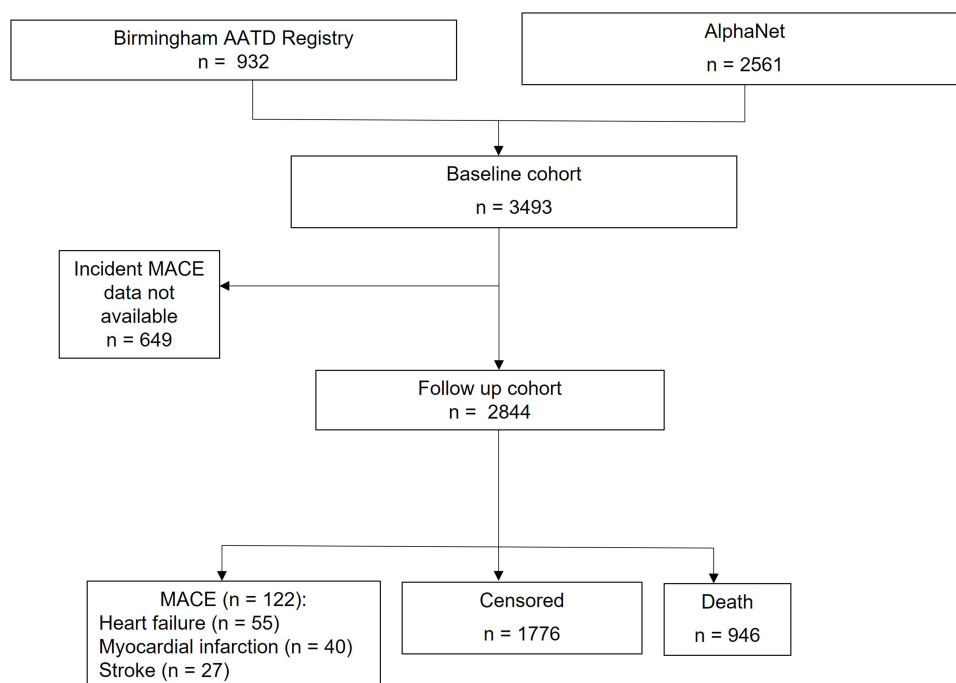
Birmingham AATD Registry
n = 932

AlphaNet
n = 2561

Baseline cohort
n = 3493

Incident MACE data not available
n = 649

Follow up cohort
n = 2844

MACE (n = 122):
Heart failure (n = 55)
Myocardial infarction (n = 40)
Stroke (n = 27)

Censored
n = 1776

Death
n = 946